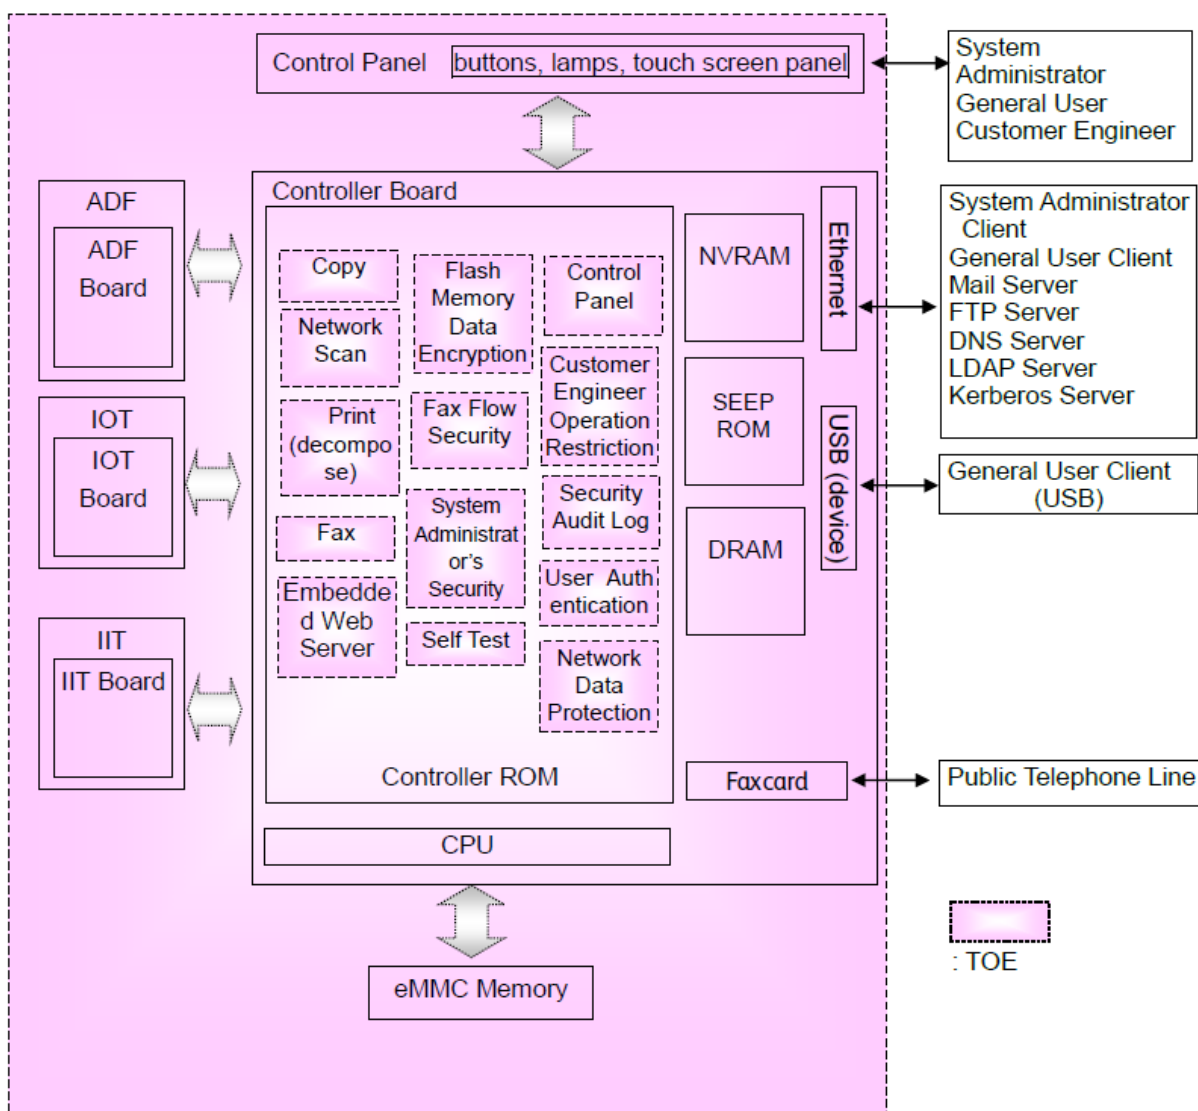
Control Panel buttons, lamps, touch screen panel

System Administrator
General User
Customer Engineer

ADF
ADF Board

IOT
IOT Board

IIT
IIT Board

Controller Board

Copy
Flash Memory Data Encryption
Control Panel
Network Scan
Customer Engineer Operation Restriction
Print (decompose)
Fax Flow Security
Security Audit Log
Fax
System Administrator's Security
User Authentication
Embedded Web Server
Self Test
Network Data Protection

Controller ROM

NVRAM
SEEP ROM
DRAM
Ethernet
USB (device)
Faxcard

CPU

eMMC Memory

System Administrator Client
General User Client
Mail Server
FTP Server
DNS Server
LDAP Server
Kerberos Server

General User Client (USB)

Public Telephone Line

: TOE